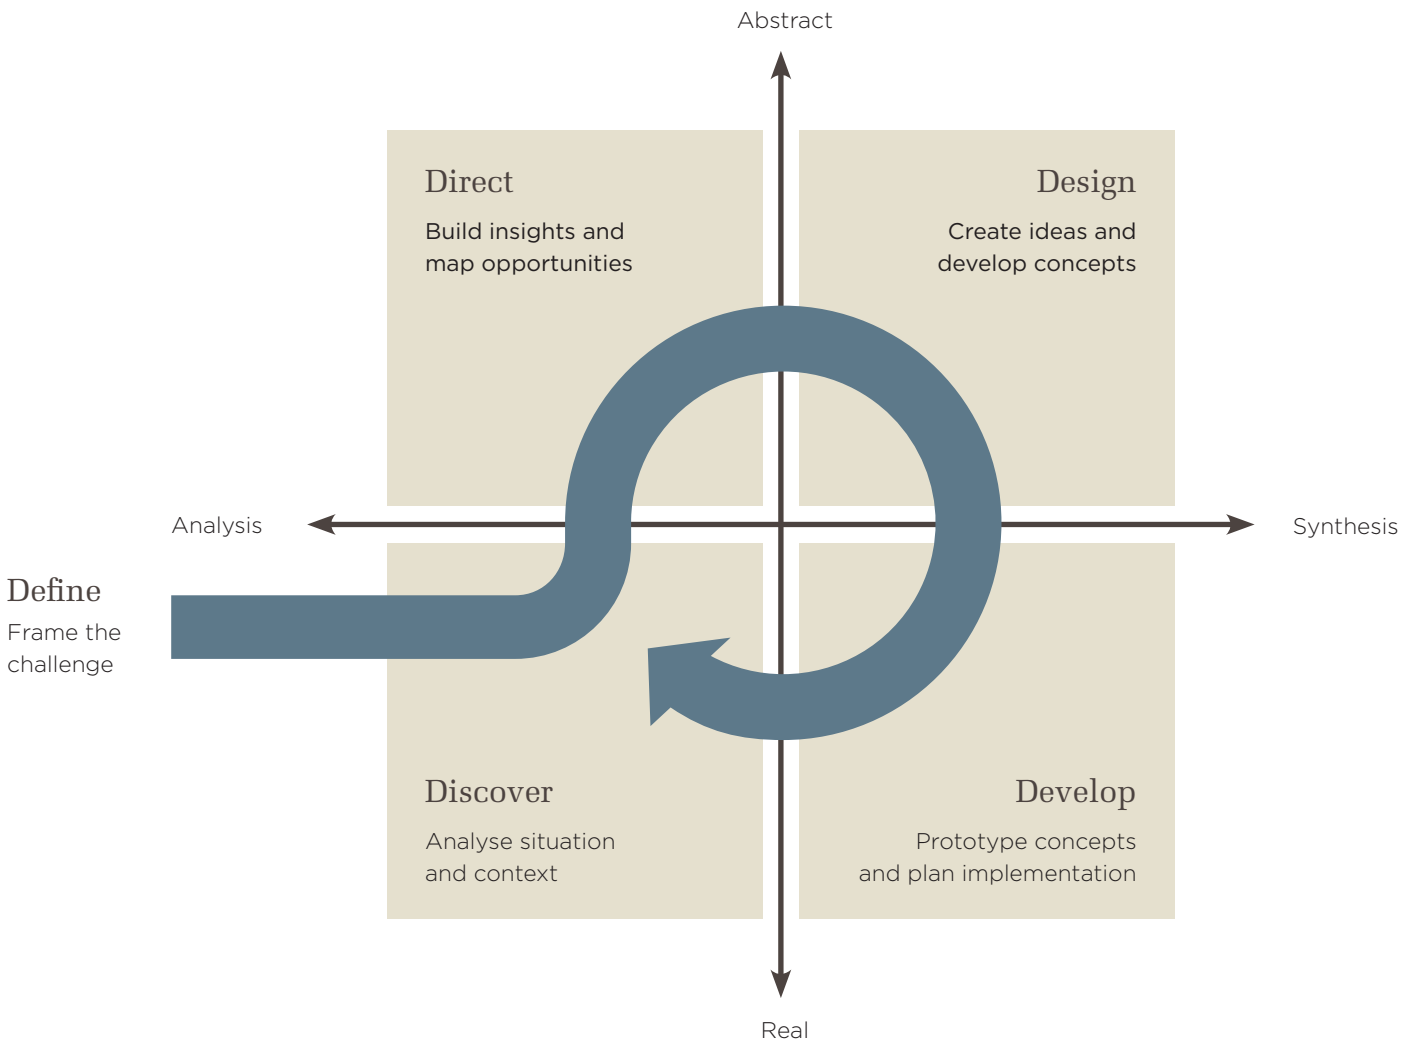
Abstract

Direct

Build insights and map opportunities

Design

Create ideas and develop concepts

Analysis

Synthesis

Define

Frame the challenge

Discover

Analyse situation and context

Develop

Prototype concepts and plan implementation

Real